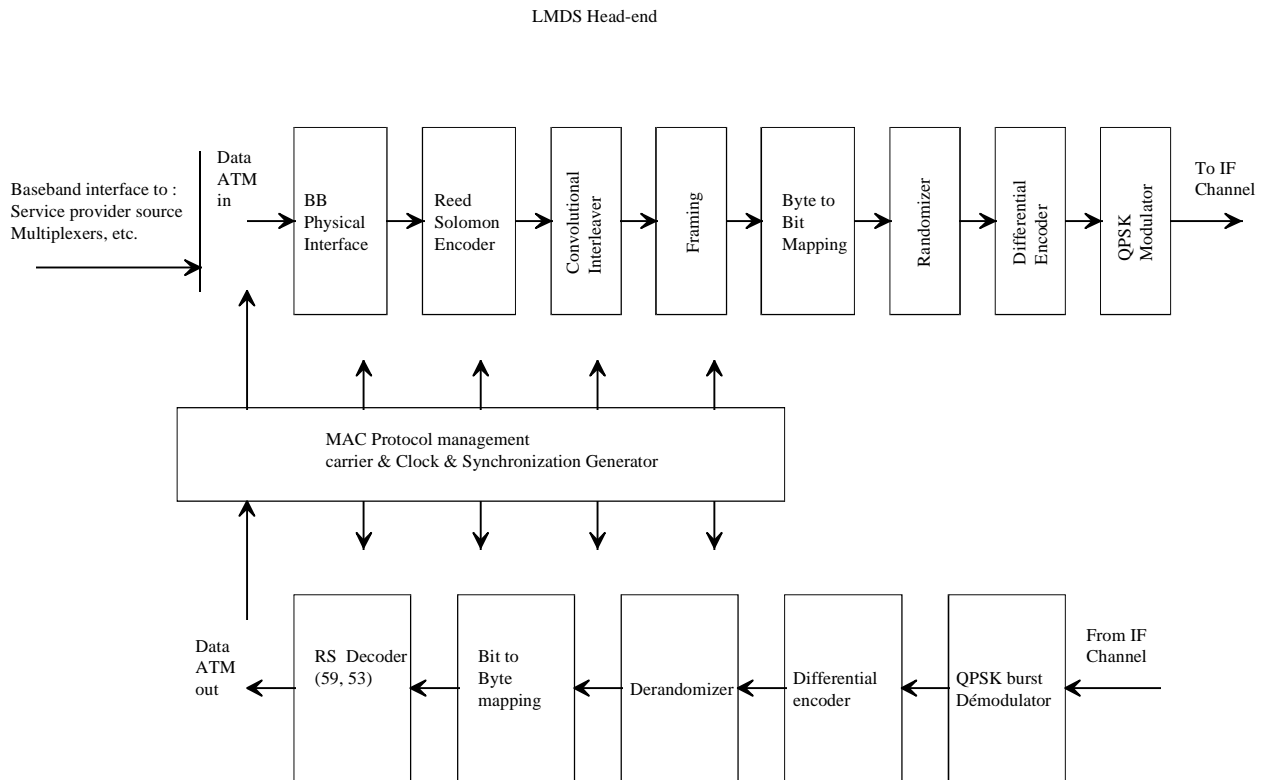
LMDS Head-end

Baseband interface to : Service provider source Multiplexers, etc.

Data ATM in

BB Physical Interface

Reed Solomon Encoder

Convolutional Interleaver

Framing

Byte to Bit Mapping

Randomizer

Differential Encoder

QPSK Modulator

To IF Channel

MAC Protocol management
carrier & Clock & Synchronization Generator

Data ATM out

RS Decoder (59, 53)

Bit to Byte mapping

Derandomizer

Differential encoder

QPSK burst Démodulator

From IF Channel